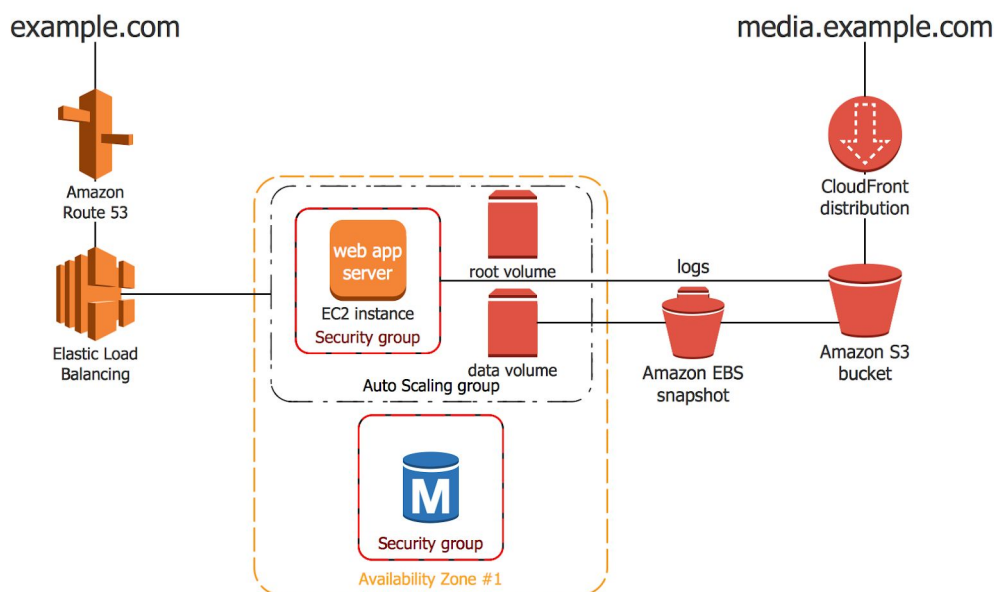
example.com

media.example.com

Amazon Route 53

CloudFront distribution

Elastic Load Balancing

web app server

EC2 instance

Security group

root volume

logs

data volume

Auto Scaling group

Amazon EBS snapshot

Amazon S3 bucket

M

Security group

Availability Zone #1